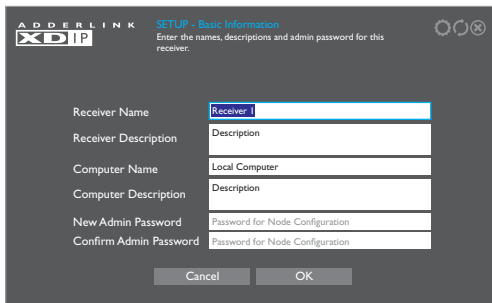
ADDERLINK XDIP

SETUP - Basic Information
Enter the names, descriptions and admin password for this receiver.

Receiver Name Receiver 1
Receiver Description Description
Computer Name Local Computer
Computer Description Description
New Admin Password Password for Node Configuration
Confirm Admin Password Password for Node Configuration

Cancel OK